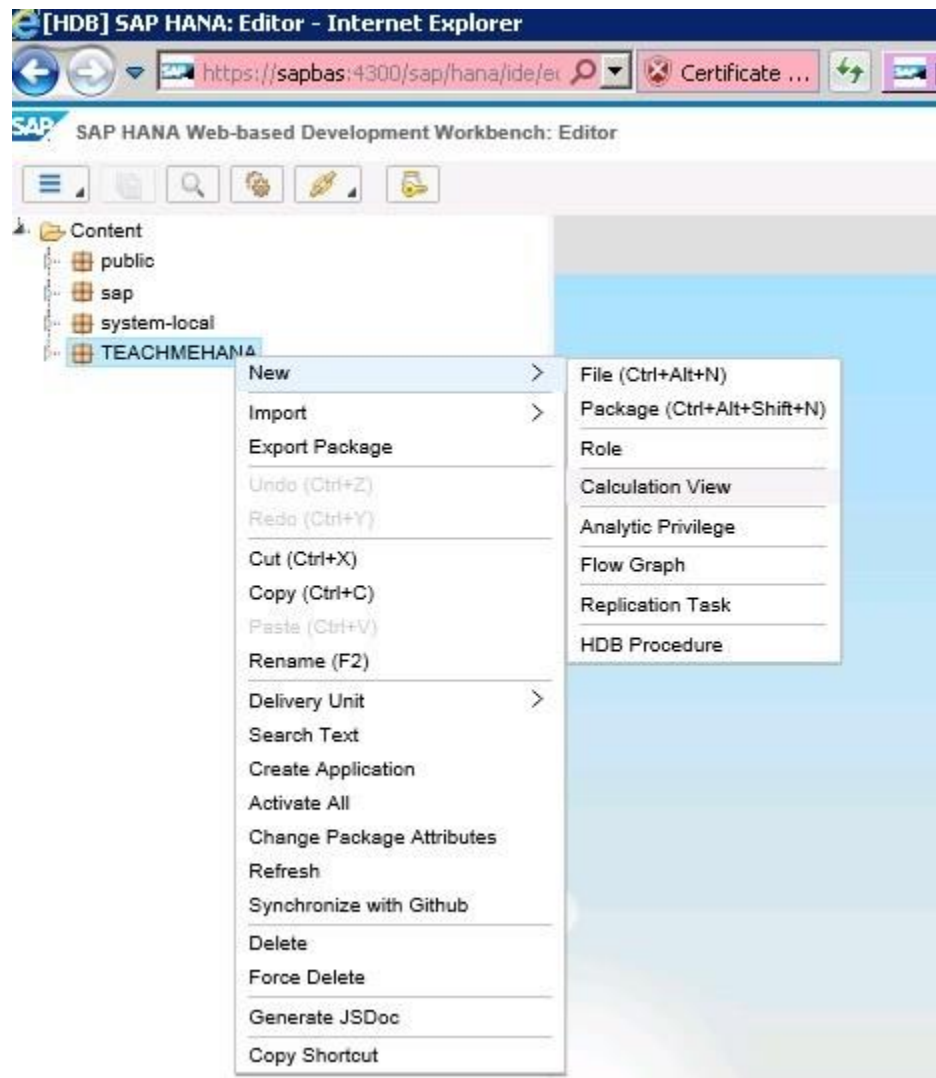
[HDB] SAP HANA: Editor - Internet Explorer

https://sapbas:4300/sap/hana/ide/e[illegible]

Certificate ...

SAP

SAP HANA Web-based Development Workbench: Editor

Content
public
sap
system-local
TEACHMEHANA

New
Import
Export Package
Undo (Ctrl+Z)
Redo (Ctrl+Y)
Cut (Ctrl+X)
Copy (Ctrl+C)
Paste (Ctrl+V)
Rename (F2)
Delivery Unit
Search Text
Create Application
Activate All
Change Package Attributes
Refresh
Synchronize with Github
Delete
Force Delete
Generate JSDoc
Copy Shortcut

File (Ctrl+Alt+N)
Package (Ctrl+Alt+Shift+N)
Role
Calculation View
Analytic Privilege
Flow Graph
Replication Task
HDB Procedure